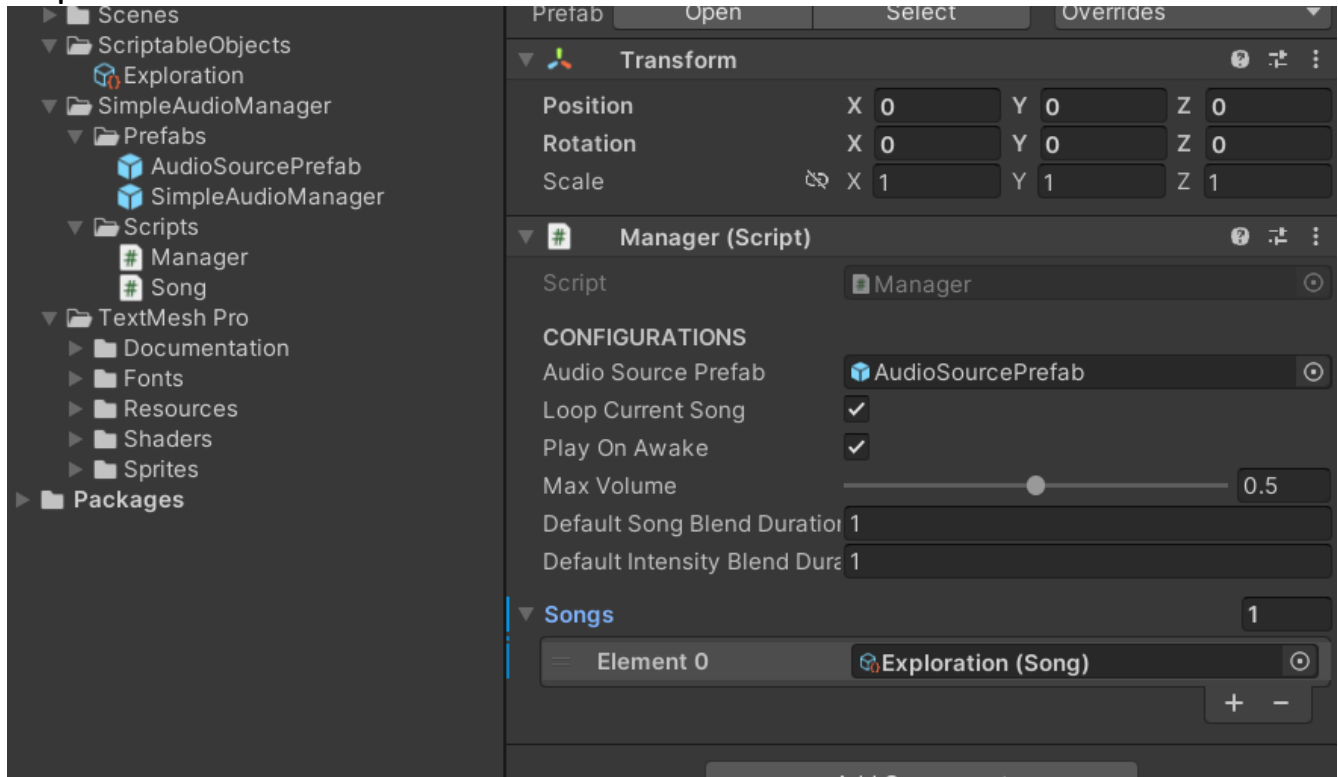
Scenes
ScriptableObjects
Exploration
SimpleAudioManager
Prefabs
AudioSourcePrefab
SimpleAudioManager
Scripts
Manager
Song
TextMesh Pro
Documentation
Fonts
Resources
Shaders
Sprites
Packages

Prefab Open Select Overrides

Transform

| | | | |
|---|---|---|---|
| Position | X 0 | Y 0 | Z 0 |
| Rotation | X 0 | Y 0 | Z 0 |
| Scale | X 1 | Y 1 | Z 1 |

Manager (Script)

Script Manager

CONFIGURATIONS

Audio Source Prefab AudioSourcePrefab
Loop Current Song
Play On Awake
Max Volume 0.5
Default Song Blend Duratio 1
Default Intensity Blend Dura 1

Songs 1

Element 0 Exploration (Song)

+ −

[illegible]